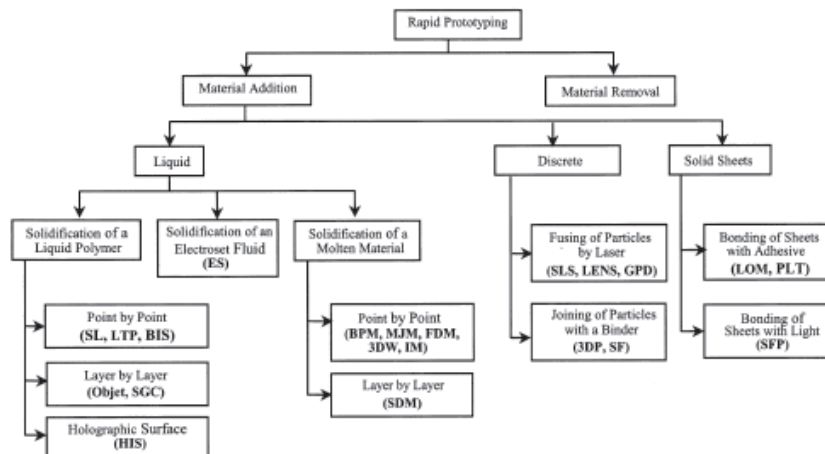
Rapid Prototyping

Material Addition

Material Removal

Liquid

Discrete

Solid Sheets

Solidification of a Liquid Polymer

Solidification of an Electroset Fluid (ES)

Solidification of a Molten Material

Point by Point (SL, LTP, BIS)

Layer by Layer (Objet, SGC)

Holographic Surface (HIS)

Point by Point (BPM, MJM, FDM, 3DW, IM)

Layer by Layer (SDM)

Fusing of Particles by Laser (SLS, LENS, GPD)

Joining of Particles with a Binder (3DP, SF)

Bonding of Sheets with Adhesive (LOM, PLT)

Bonding of Sheets with Light (SFP)